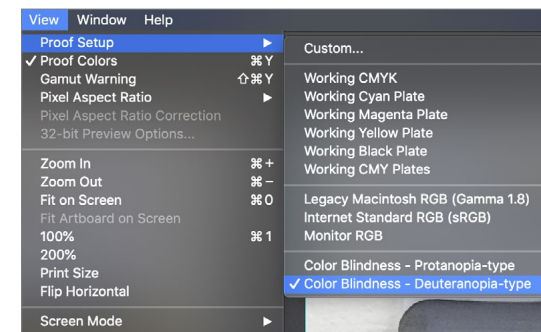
View Window Help

Proof Setup ▶
✓ Proof Colors ⌘Y
Gamut Warning ⇧⌘Y
Pixel Aspect Ratio ▶
Pixel Aspect Ratio Correction
32-bit Preview Options...

Zoom In ⌘+
Zoom Out ⌘−
Fit on Screen ⌘0
Fit Artboard on Screen
100% ⌘1
200%
Print Size
Flip Horizontal

Screen Mode ▶

Custom...

Working CMYK
Working Cyan Plate
Working Magenta Plate
Working Yellow Plate
Working Black Plate
Working CMY Plates

Legacy Macintosh RGB (Gamma 1.8)
Internet Standard RGB (sRGB)
Monitor RGB

Color Blindness - Protanopia-type
✓ Color Blindness - Deuteranopia-type